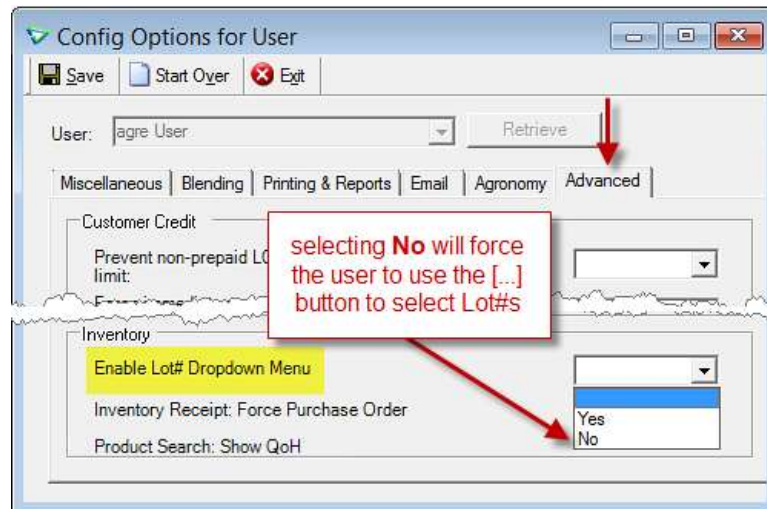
Config Options for User

Save | Start Over | Exit

User: agre User | Retrieve

Miscellaneous | Blending | Printing & Reports | Email | Agronomy | Advanced

Customer Credit

Prevent non-prepaid LC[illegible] limit:

selecting **No** will force the user to use the [...] button to select Lot#s

Inventory

Enable Lot# Dropdown Menu

Inventory Receipt: Force Purchase Order

Product Search: Show QoH

Yes
No